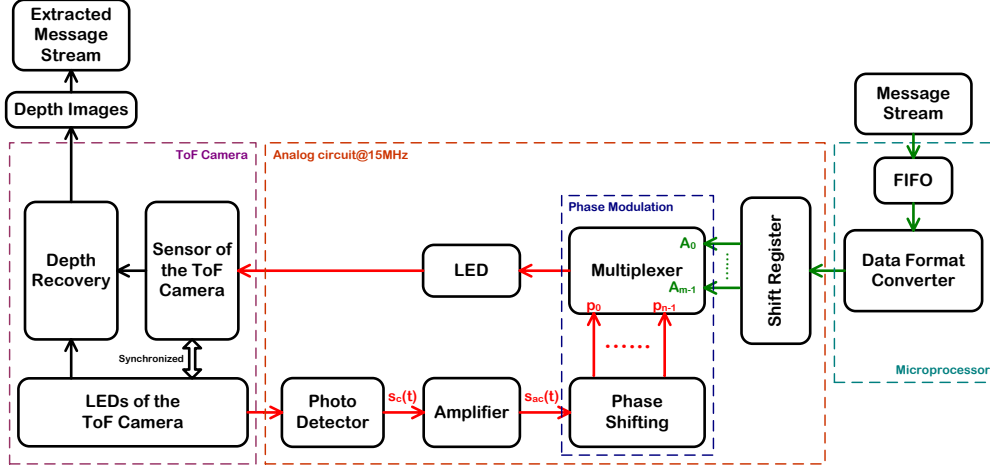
Extracted Message Stream

Depth Images

ToF Camera

Depth Recovery

Sensor of the ToF Camera

Synchronized

LEDs of the ToF Camera

Analog circuit@15MHz

LED

Phase Modulation

Multiplexer

$A_0$

$A_{m-1}$

$p_0$

$p_{n-1}$

......

Photo Detector

$s_c(t)$

Amplifier

$s_{ac}(t)$

Phase Shifting

Shift Register

Message Stream

FIFO

Data Format Converter

Microprocessor